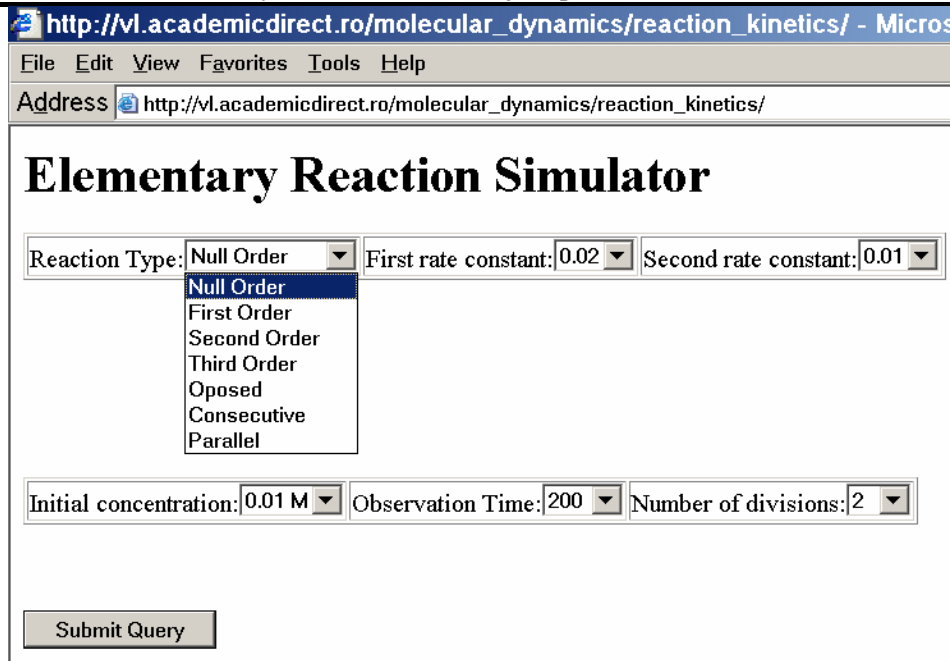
http://vl.academicdirect.ro/molecular_dynamics/reaction_kinetics/ - Micros

File Edit View Favorites Tools Help

Address http://vl.academicdirect.ro/molecular_dynamics/reaction_kinetics/

# Elementary Reaction Simulator

Reaction Type: Null Order First rate constant: 0.02 Second rate constant: 0.01

Null Order
First Order
Second Order
Third Order
Oposed
Consecutive
Parallel

Initial concentration: 0.01 M Observation Time: 200 Number of divisions: 2

Submit Query